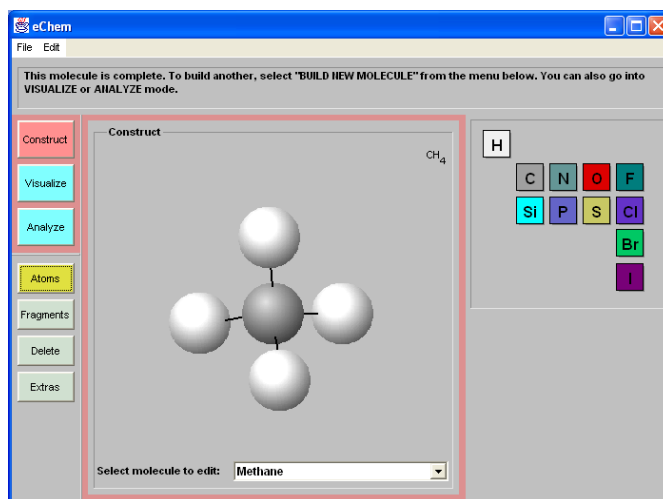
eChem

File Edit

This molecule is complete. To build another, select "BUILD NEW MOLECULE" from the menu below. You can also go into VISUALIZE or ANALYZE mode.

Construct

Visualize

Analyze

Atoms

Fragments

Delete

Extras

Construct

$CH_4$

Select molecule to edit: Methane

H

C N O F

Si P S Cl

Br

I